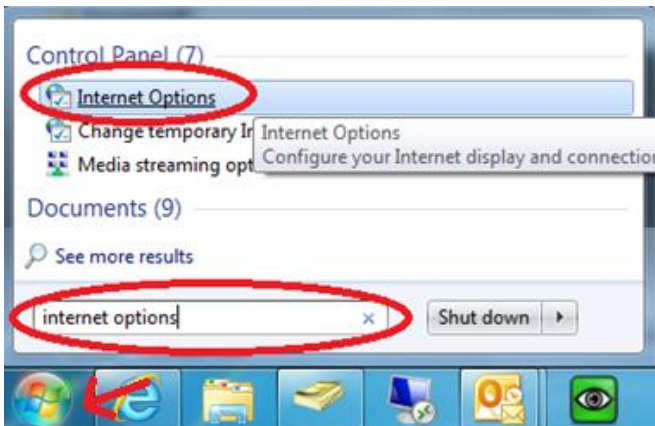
Control Panel (7)

Internet Options

Change temporary In

Media streaming opt

Internet Options
Configure your Internet display and connectio

Documents (9)

See more results

internet options ×

Shut down